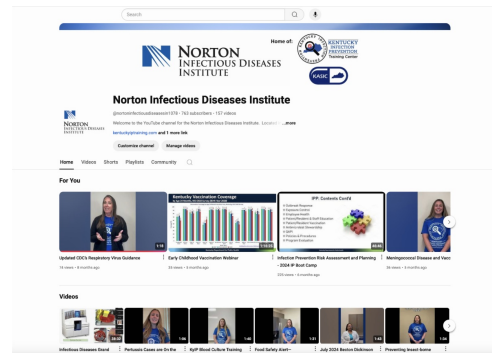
Search

Home of:

NORTON INFECTIOUS DISEASES INSTITUTE

KENTUCKY INFECTION PREVENTION Training Center

KAIC

NORTON INFECTIOUS DISEASES INSTITUTE

Norton Infectious Diseases Institute

@nortoninfectiousdiseasesin1378 · 763 subscribers · 157 videos

Welcome to the YouTube channel for the Norton Infectious Diseases Institute. Located ...more

kentuckyiptraining.com and 1 more link

Customize channel   Manage videos

Home   Videos   Shorts   Playlists   Community

For You

Kentucky Vaccination Coverage

IPP: Contents Cont'd

1:14
Updated CDC's Respiratory Virus Guidance
74 views · 8 months ago

1:04:05
Early Childhood Vaccination Webinar
23 views · 4 months ago

48:44
Infection Prevention Risk Assessment and Planning - 2024 IP Boot Camp
120 views · 4 months ago

Meningococcal Disease and Vacc
38 views · 5 months ago

Videos

Infectious Diseases Dsaid

Pertussis Cases on the

KyIP Blood Culture Training

Food Safety Alert-

July 2024 Beston Dickinson

Preventing Insect-borne